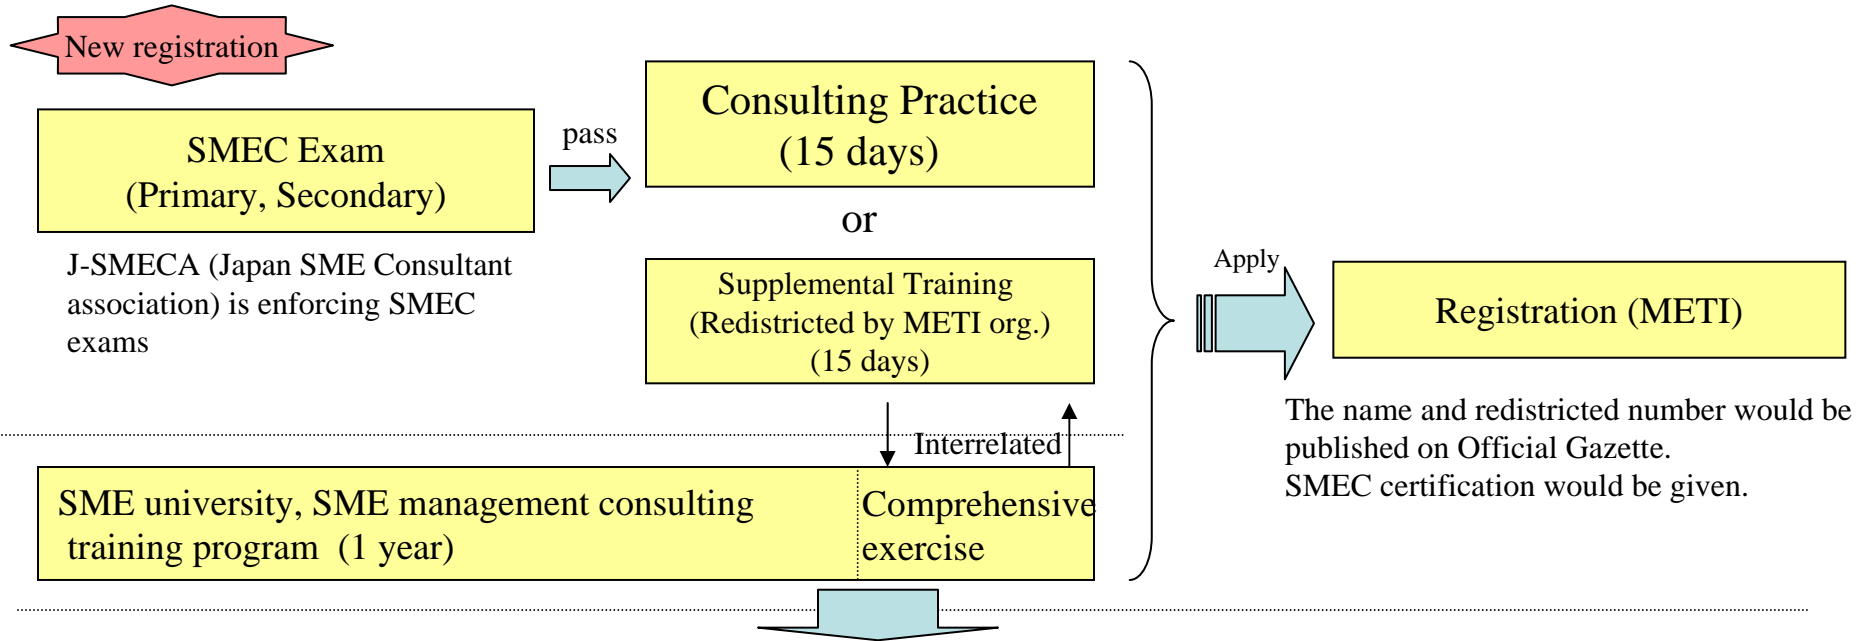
New registration

SMEC Exam
(Primary, Secondary)

J-SMECA (Japan SME Consultant association) is enforcing SMEC exams

pass

Consulting Practice
(15 days)

or

Supplemental Training
(Redistricted by METI org.)
(15 days)

Interrelated

SME university, SME management consulting training program (1 year)

Comprehensive exercise

Apply

Registration (METI)

The name and redistricted number would be published on Official Gazette.
SMEC certification would be given.